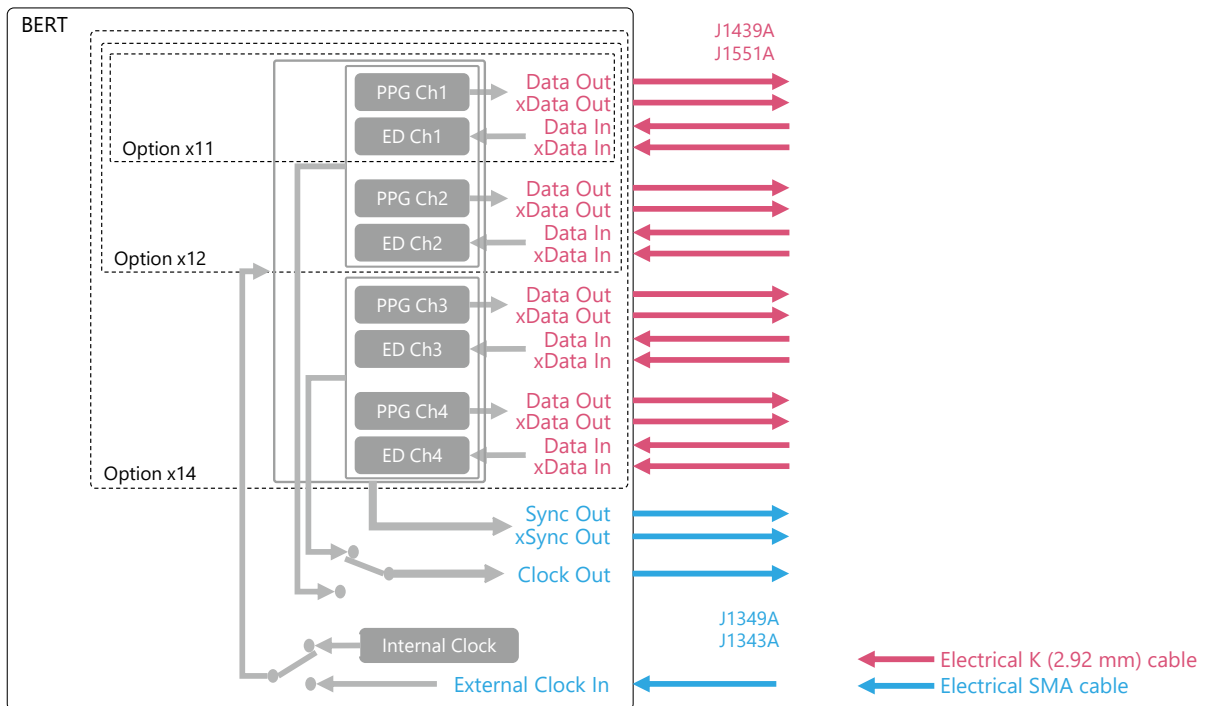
BERT

J1439A
J1551A

PPG Ch1
Data Out
xData Out
ED Ch1
Data In
xData In
Option x11

PPG Ch2
Data Out
xData Out
ED Ch2
Data In
xData In
Option x12

PPG Ch3
Data Out
xData Out
ED Ch3
Data In
xData In

PPG Ch4
Data Out
xData Out
ED Ch4
Data In
xData In
Option x14

Sync Out
xSync Out
Clock Out

J1349A
J1343A

Internal Clock
External Clock In

Electrical K (2.92 mm) cable
Electrical SMA cable